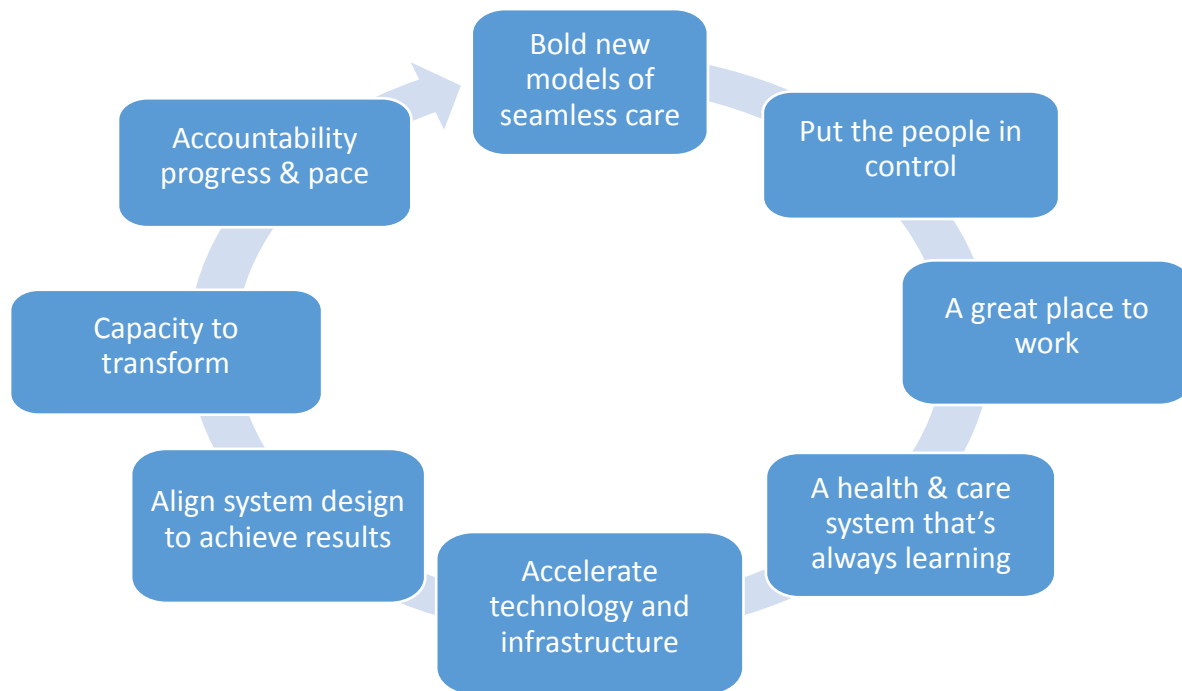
Bold new models of seamless care

Put the people in control

A great place to work

A health & care system that's always learning

Accelerate technology and infrastructure

Align system design to achieve results

Capacity to transform

Accountability progress & pace